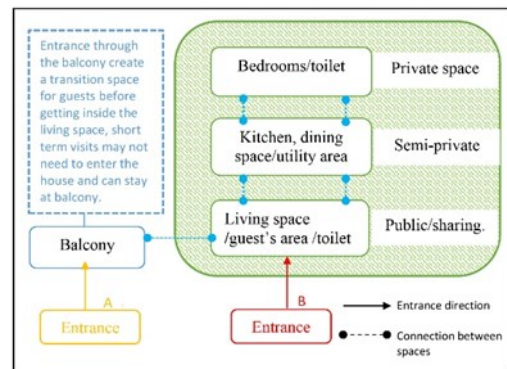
Entrance through the balcony create a transition space for guests before getting inside the living space, short term visits may not need to enter the house and can stay at balcony.

Bedrooms/toilet

Private space

Kitchen, dining space/utility area

Semi-private

Living space /guest's area /toilet

Public/sharing.

Balcony

A

Entrance

B

Entrance

Entrance direction

Connection between spaces